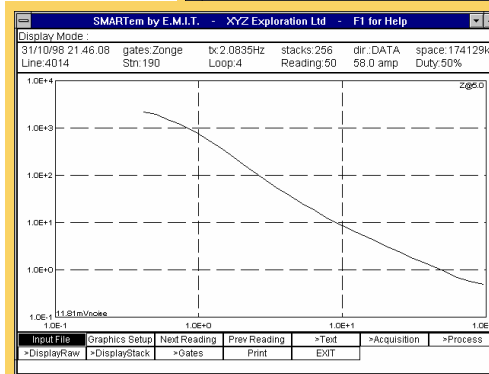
SMARTem by E.M.I.T. - XYZ Exploration Ltd - F1 for Help

Display Mode :

31/10/98 21.46.08 gates:Zonge tx:2.0835Hz stacks:256 dir.:DATA space:174129k
Line:4014 Stn:190 Loop:4 Reading:50 58.0 amp Duty:50%

Z@5.0

1.0E+4
1.0E+3
1.0E+2
1.0E+1
1.0E+0
1.0E-1

11.81mVnoise

1.0E-1 1.0E+0 1.0E+1 1.0E

| Input File | Graphics Setup | Next Reading | Prev Reading | >Text | >Acquisition | >Process |
|---|---|---|---|---|---|---|
| >DisplayRaw | >DisplayStack | >Gates | Print | EXIT | | |